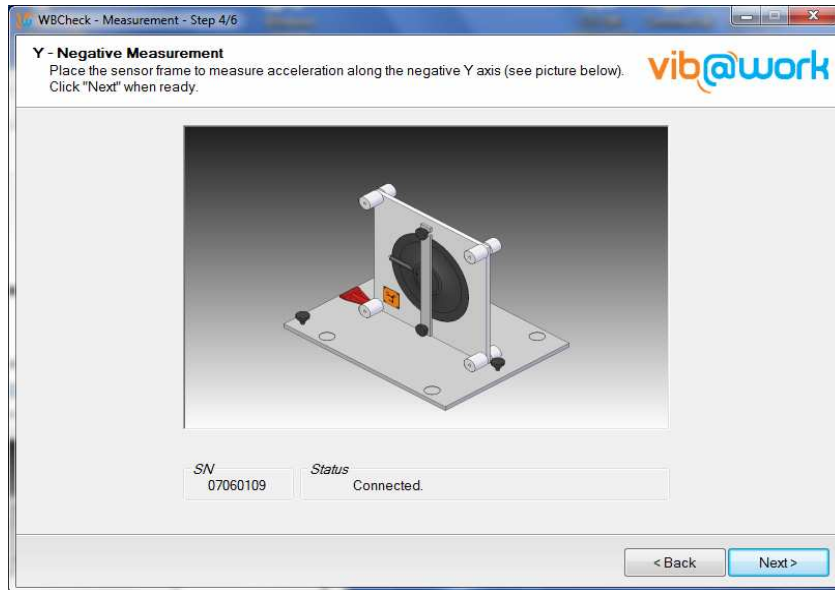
WBCheck - Measurement - Step 4/6

Y - Negative Measurement
Place the sensor frame to measure acceleration along the negative Y axis (see picture below). Click "Next" when ready.

vib@work

SN
07060109

Status
Connected.

< Back

Next >